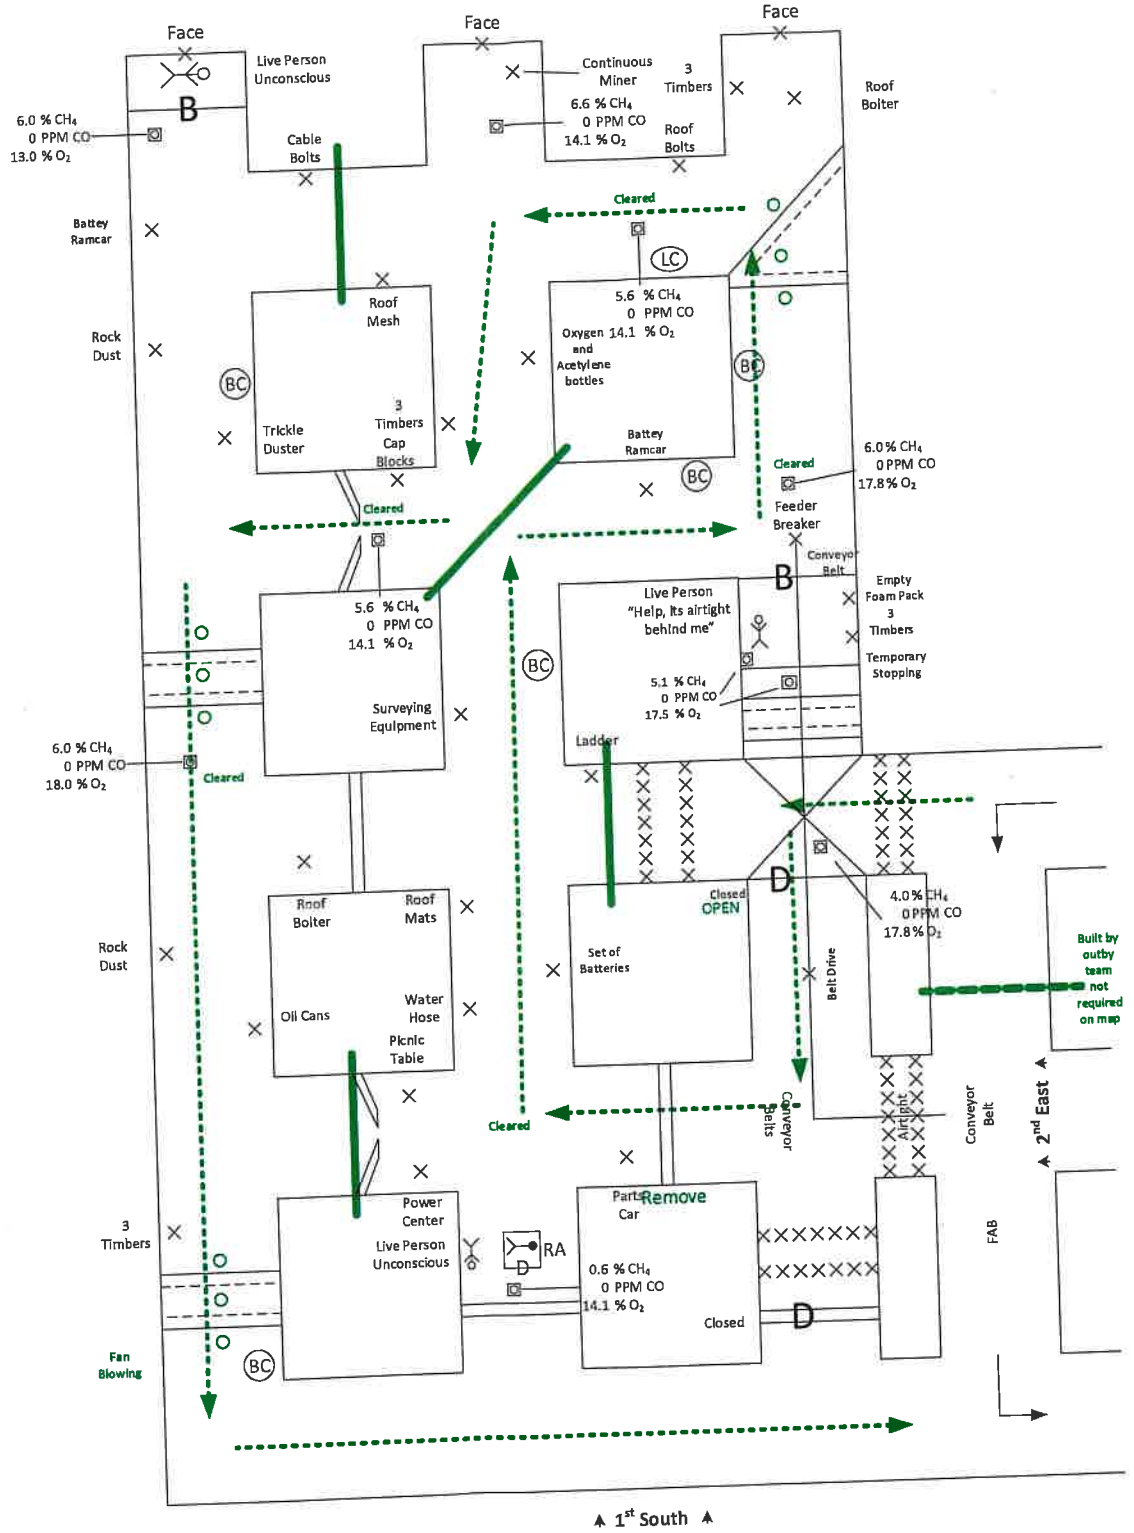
Face

Face

Face

Live Person Unconscious

B

6.0 % $CH_4$
0 PPM CO
13.0 % $O_2$

Cable Bolts

Continuous Miner

3 Timbers

6.6 % $CH_4$
0 PPM CO
14.1 % $O_2$

Roof Bolts

Roof Bolter

Cleared

Battey Ramcar

LC

5.6 % $CH_4$
0 PPM CO
Oxygen 14.1 % $O_2$
and Acetylene bottles

Roof Mesh

Rock Dust

BC

BC

3 Timbers Cap Blocks

Trickle Duster

Battey Ramcar

BC

Cleared

6.0% $CH_4$
0 PPM CO
17.8% $O_2$

Feeder Breaker

Cleared

Conveyor Belt

B

5.6 % $CH_4$
0 PPM CO
14.1 % $O_2$

Surveying Equipment

Live Person "Help, its airtight behind me"

BC

Empty Foam Pack
3 Timbers

Temporary Stopping

5.1 % $CH_4$
0 PPM CO
17.5 % $O_2$

Ladder

6.0 % $CH_4$
0 PPM CO
18.0 % $O_2$

Cleared

D

Closed
OPEN

4.0% $CH_4$
0 PPM CO
17.8% $O_2$

Roof Bolter

Roof Mats

Set of Batteries

Belt Drive

Built by outby team not required on map

Rock Dust

Oil Cans

Water Hose

Picnic Table

Cleared

Conveyor Belts

Airtight

Conveyor Belt

2nd East

Power Center

Live Person Unconscious

RA

D

Parts Remove Car

3 Timbers

0.6 % $CH_4$
0 PPM CO
14.1 % $O_2$

Closed

D

FAB

BC

Fan Blowing

1st South